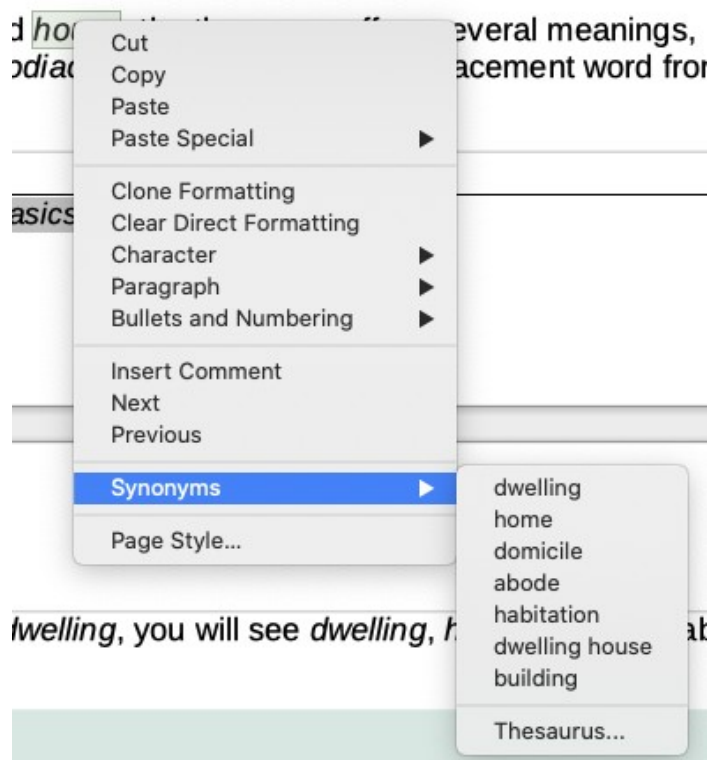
d hor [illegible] everal meanings, odiac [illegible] acement word fror

asics

Cut
Copy
Paste
Paste Special

Clone Formatting
Clear Direct Formatting
Character
Paragraph
Bullets and Numbering

Insert Comment
Next
Previous

Synonyms

Page Style...

dwelling
home
domicile
abode
habitation
dwelling house
building

Thesaurus...

dwelling, you will see dwelling, h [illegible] ab